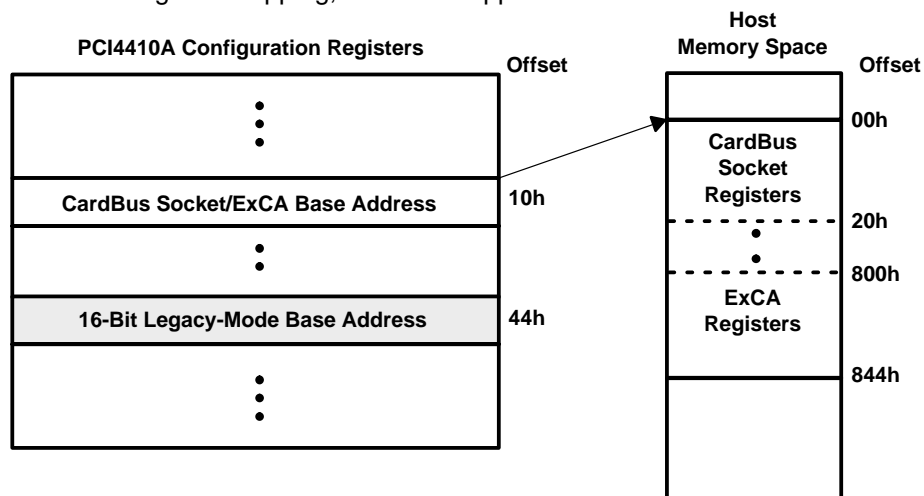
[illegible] mapping, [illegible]

PCI4410A Configuration Registers

Offset

CardBus Socket/ExCA Base Address

10h

16-Bit Legacy-Mode Base Address

44h

Host Memory Space

Offset

00h

CardBus Socket Registers

20h

800h

ExCA Registers

844h